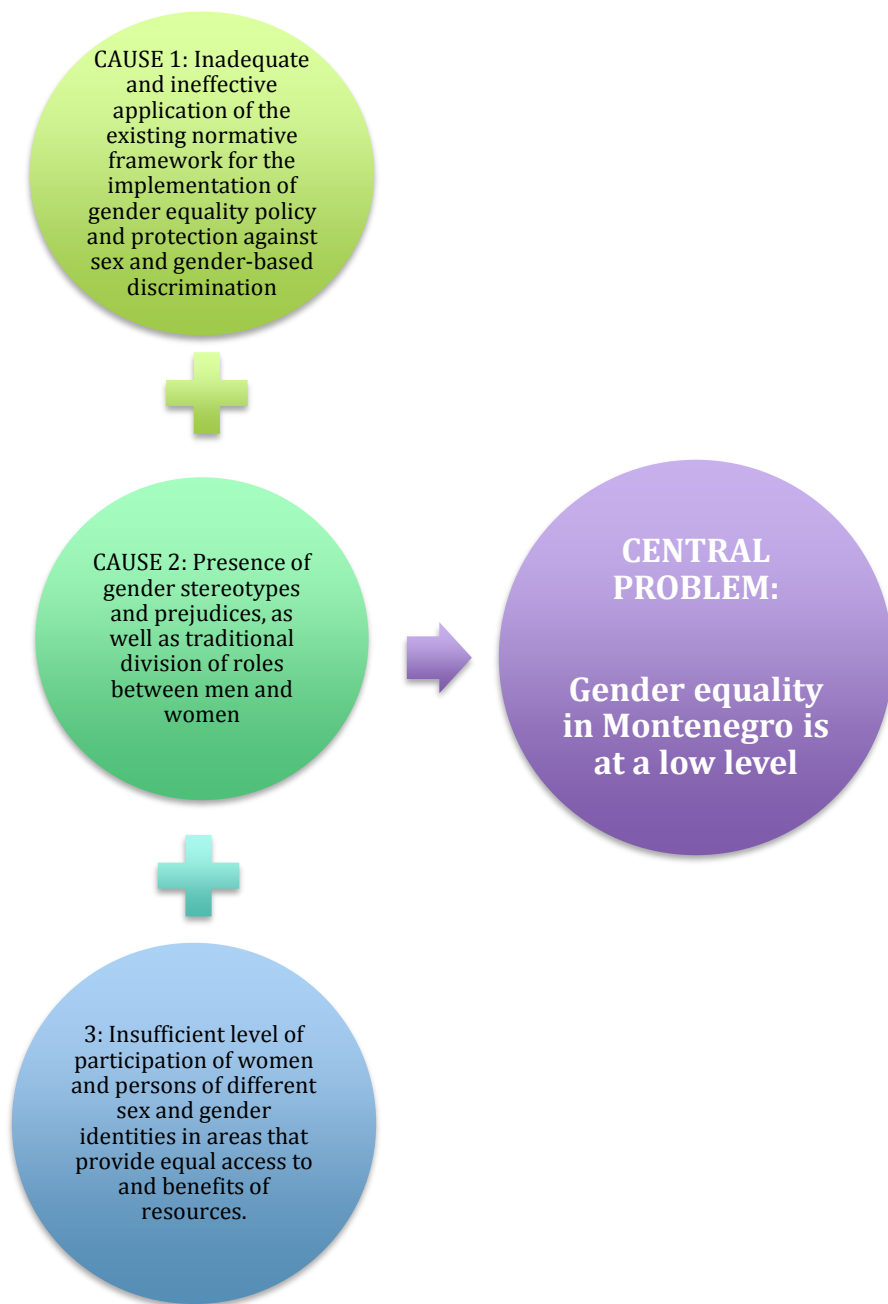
CAUSE 1: Inadequate and ineffective application of the existing normative framework for the implementation of gender equality policy and protection against sex and gender-based discrimination

CAUSE 2: Presence of gender stereotypes and prejudices, as well as traditional division of roles between men and women

3: Insufficient level of participation of women and persons of different sex and gender identities in areas that provide equal access to and benefits of resources.

CENTRAL PROBLEM:

Gender equality in Montenegro is at a low level